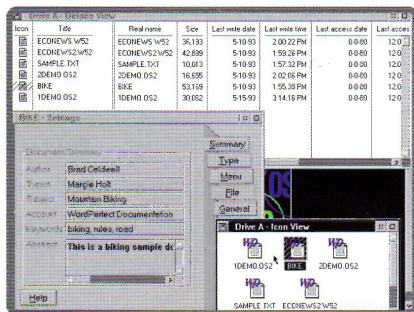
Drive A - Details View

| Icon | Title | Real name | Size | Last write date | Last write time | Last access date | Last acces |
|---|---|---|---|---|---|---|---|
| | ECONEWS.W52 | ECONEWS.W52 | 36,133 | 5-10-93 | 2:00:22 PM | 0-0-80 | 12:0 |
| | ECONEWS2.W52 | ECONEWS2.W52 | 42,899 | 5-10-93 | 1:59:26 PM | 0-0-80 | 12:0 |
| | SAMPLE.TXT | SAMPLE.TXT | 10,013 | 5-10-93 | 1:57:32 PM | 0-0-80 | 12:0 |
| | 2DEMO.OS2 | 2DEMO.OS2 | 16,655 | 5-10-93 | 2:02:06 PM | 0-0-80 | 12:0 |
| | BIKE | BIKE | 53,159 | 5-10-93 | 1:55:38 PM | 0-0-80 | 12:0 |
| | 1DEMO.OS2 | 1DEMO.OS2 | 30,052 | 5-15-93 | 3:14:16 PM | 0-0-80 | 12:0 |

BIKE - Settings

Document Summary

Author: Brad Caldwell
Typist: Margie Holt
Subject: Mountain Biking
Account: WordPerfect Documentation
Keywords: biking, rules, road
Abstract: This is a biking sample d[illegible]

Summary
Type
Menu
File
General

Help

Drive A - Icon View

1DEMO.OS2
BIKE
2DEMO.OS2
SAMPLE.TXT
ECONEWS2.W52